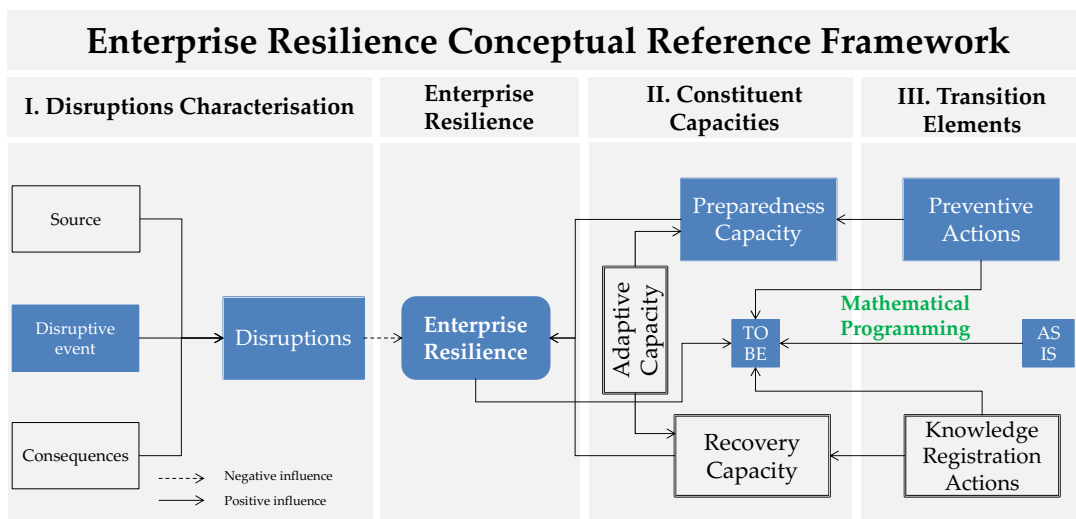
Enterprise Resilience Conceptual Reference Framework

I. Disruptions Characterisation

Enterprise Resilience

II. Constituent Capacities

III. Transition Elements

Source

Disruptive event

Consequences

Disruptions

Enterprise Resilience

Preparedness Capacity

Adaptive Capacity

TO BE

Mathematical Programming

Recovery Capacity

Preventive Actions

AS IS

Knowledge Registration Actions

Negative influence

Positive influence